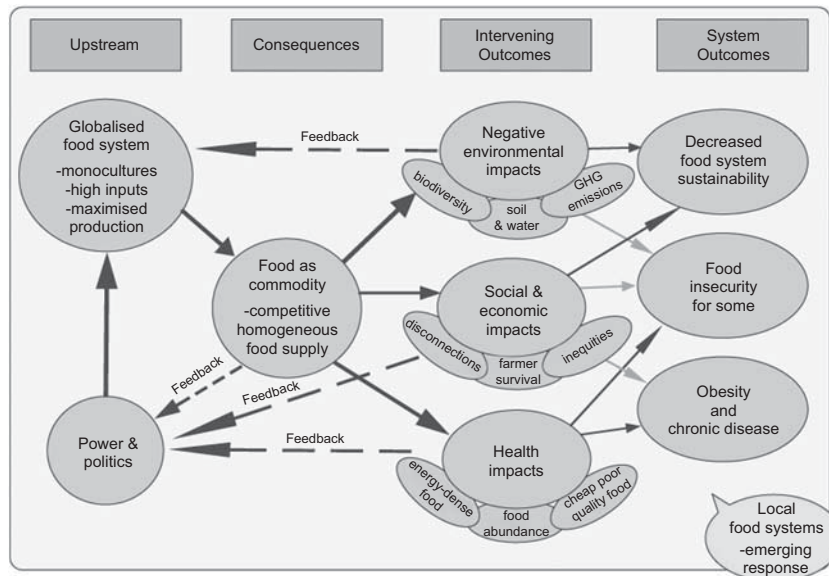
Upstream

Consequences

Intervening Outcomes

System Outcomes

Globalised food system
-monocultures
-high inputs
-maximised production

Feedback

Negative environmental impacts

biodiversity

soil & water

GHG emissions

Decreased food system sustainability

Food as commodity
-competitive homogeneous food supply

Social & economic impacts

disconnections

farmer survival

inequities

Food insecurity for some

Feedback

Feedback

Power & politics

Feedback

Health impacts

energy-dense food

food abundance

cheap poor quality food

Obesity and chronic disease

Local food systems
-emerging response